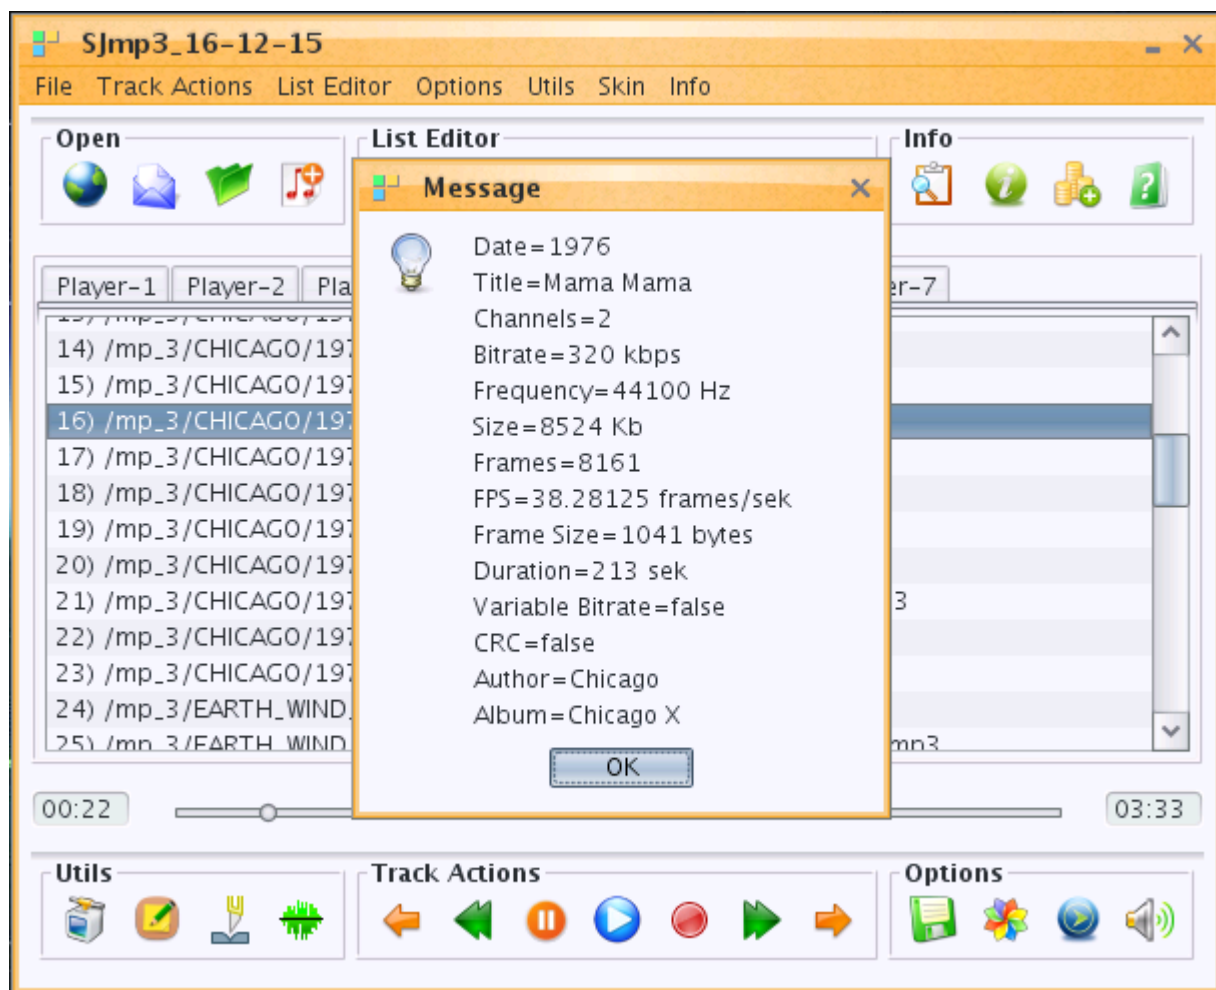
SJmp3_16-12-15

File Track Actions List Editor Options Utils Skin Info

Open

List Editor

Info

Message

Date=1976
Title=Mama Mama
Channels=2
Bitrate=320 kbps
Frequency=44100 Hz
Size=8524 Kb
Frames=8161
FPS=38.28125 frames/sek
Frame Size=1041 bytes
Duration=213 sek
Variable Bitrate=false
CRC=false
Author=Chicago
Album=Chicago X

OK

Player-1 Player-2 Pla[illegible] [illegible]er-7

14) /mp_3/CHICAGO/197
15) /mp_3/CHICAGO/197
16) /mp_3/CHICAGO/197
17) /mp_3/CHICAGO/197
18) /mp_3/CHICAGO/197
19) /mp_3/CHICAGO/197
20) /mp_3/CHICAGO/197
21) /mp_3/CHICAGO/197 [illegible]3
22) /mp_3/CHICAGO/197
23) /mp_3/CHICAGO/197
24) /mp_3/EARTH_WIND_
25) /mp_3/EARTH_WIND_ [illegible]mp3

00:22

03:33

Utils

Track Actions

Options